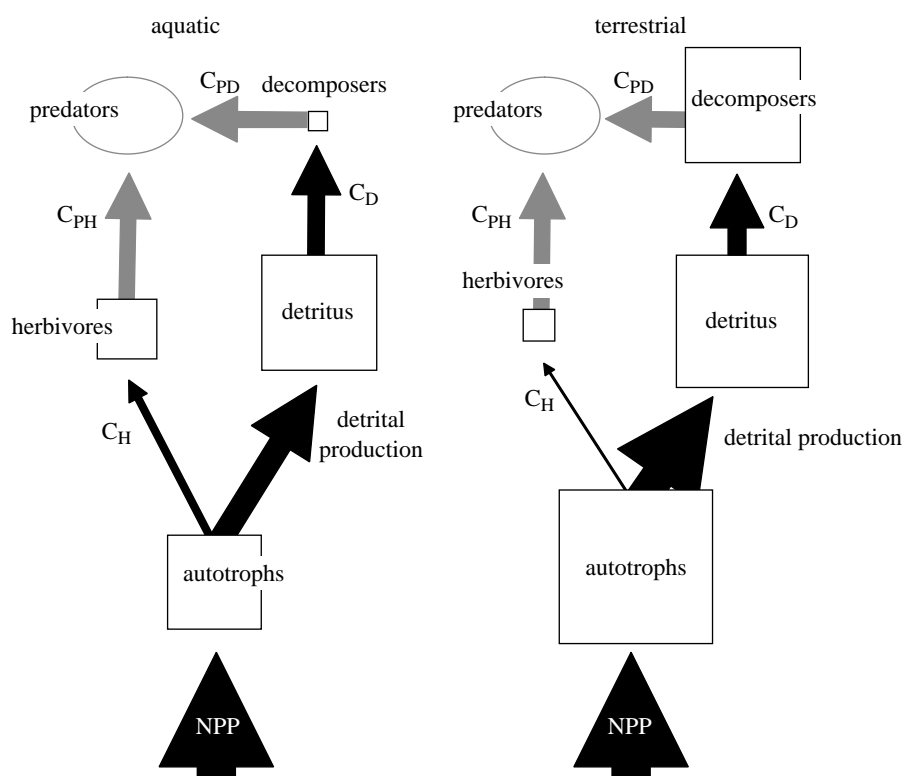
aquatic

predators

$C_{PD}$

decomposers

$C_{PH}$

$C_D$

herbivores

detritus

$C_H$

detrital production

autotrophs

NPP

terrestrial

predators

$C_{PD}$

decomposers

$C_{PH}$

$C_D$

herbivores

detritus

$C_H$

detrital production

autotrophs

NPP